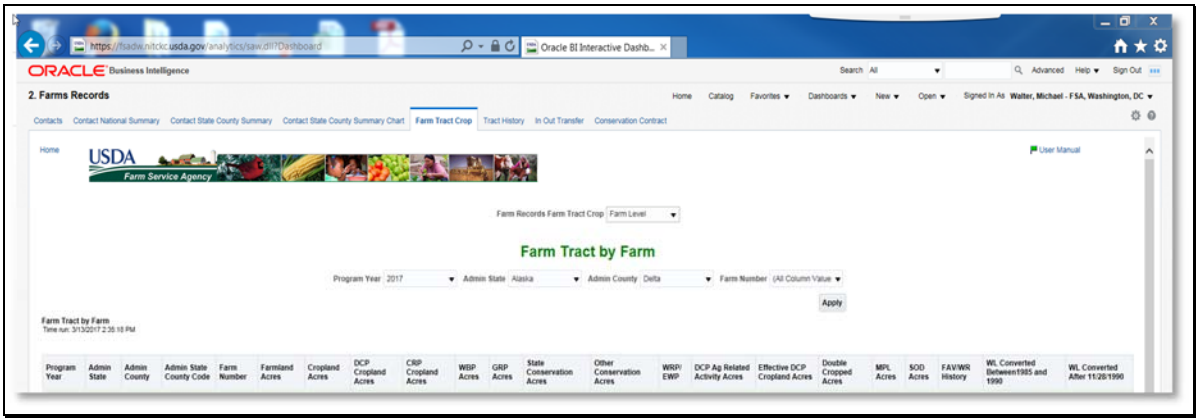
https://fsadw.nitckc.usda.gov/analytics/saw.dll?Dashboard
Oracle BI Interactive Dashb...

ORACLE Business Intelligence

Search All
Advanced Help Sign Out

2. Farms Records

Home Catalog Favorites Dashboards New Open Signed In As Walter, Michael - FSA, Washington, DC

Contacts Contact National Summary Contact State County Summary Contact State County Summary Chart Farm Tract Crop Tract History In Out Transfer Conservation Contract

Home

USDA
Farm Service Agency

User Manual

Farm Records Farm Tract Crop Farm Level

Farm Tract by Farm

Program Year 2017 Admin State Alaska Admin County Delta Farm Number (All Column Value

Apply

Farm Tract by Farm
Time run: 3/13/2017 2:35:18 PM

| Program Year | Admin State | Admin County | Admin State County Code | Farm Number | Farmland Acres | Cropland Acres | DCP Cropland Acres | CRP Cropland Acres | WBP Acres | GRP Acres | State Conservation Acres | Other Conservation Acres | WRP/EWP | DCP Ag Related Activity Acres | Effective DCP Cropland Acres | Double Cropped Acres | MPL Acres | SOD Acres | FAV/WR History | WL Converted Between1985 and 1990 | WL Converted After 11/28/1990 |
|---|---|---|---|---|---|---|---|---|---|---|---|---|---|---|---|---|---|---|---|---|---|